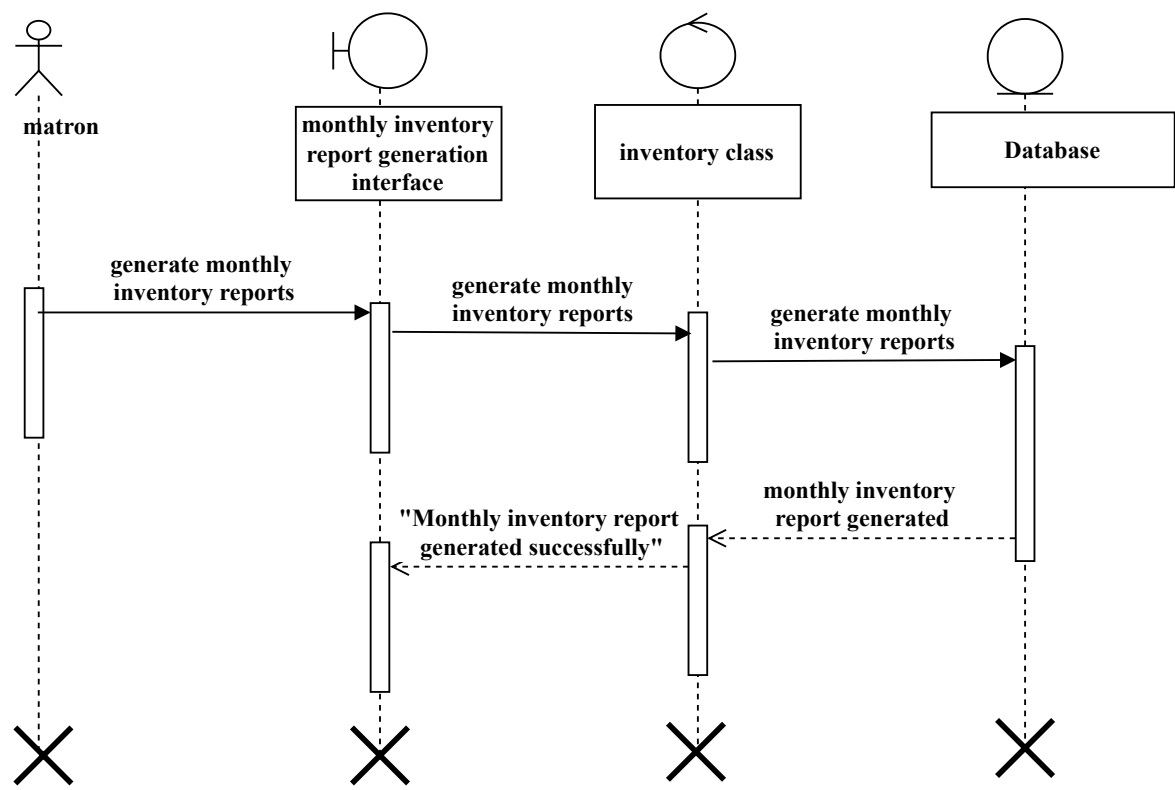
matron

monthly inventory report generation interface

inventory class

Database

generate monthly inventory reports

generate monthly inventory reports

generate monthly inventory reports

monthly inventory report generated

"Monthly inventory report generated successfully"